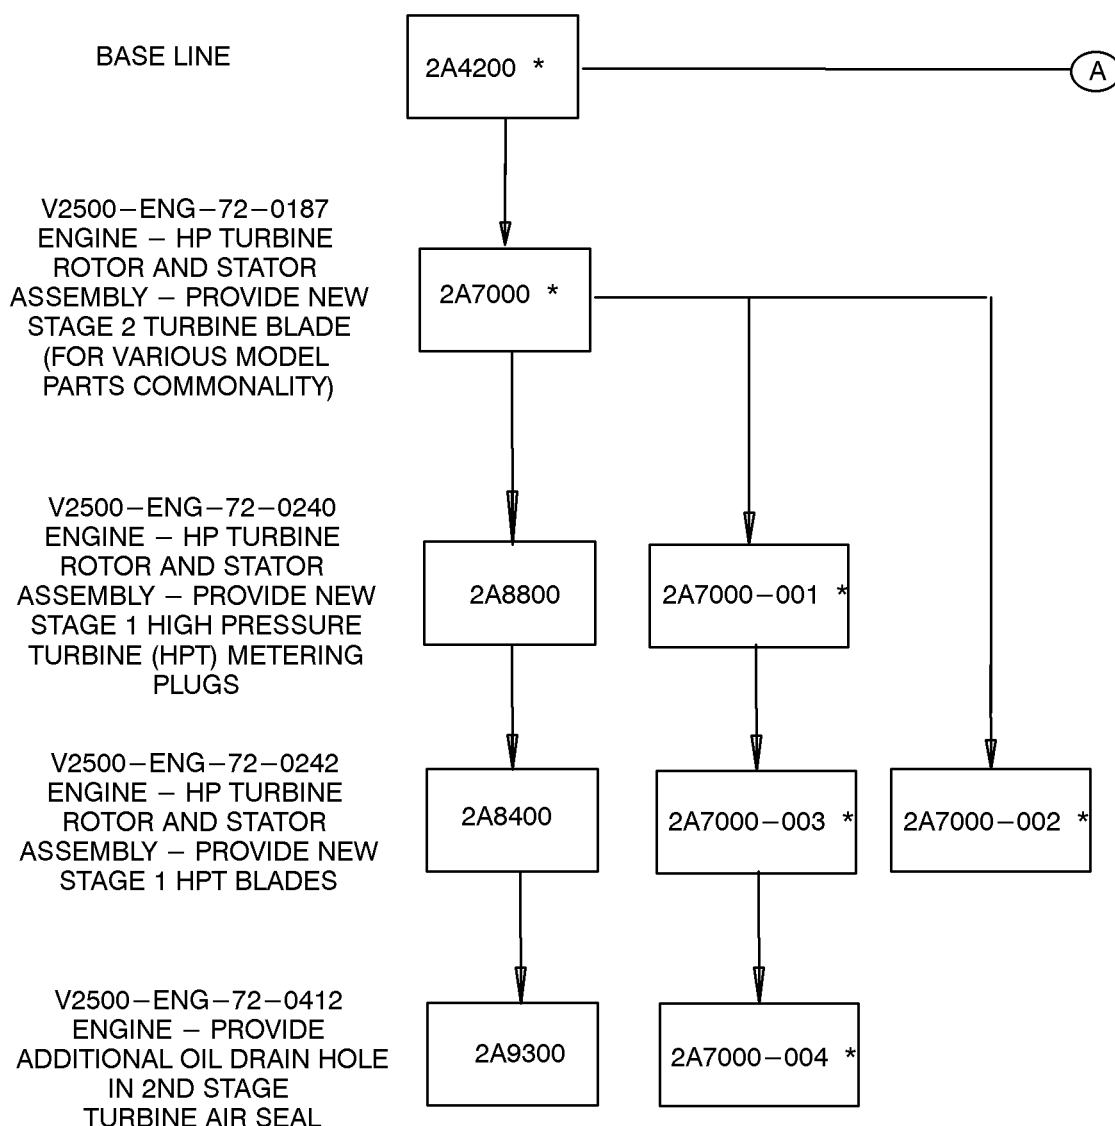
BASE LINE

2A4200 *

A

V2500–ENG–72–0187
ENGINE – HP TURBINE
ROTOR AND STATOR
ASSEMBLY – PROVIDE NEW
STAGE 2 TURBINE BLADE
(FOR VARIOUS MODEL
PARTS COMMONALITY)

2A7000 *

V2500–ENG–72–0240
ENGINE – HP TURBINE
ROTOR AND STATOR
ASSEMBLY – PROVIDE NEW
STAGE 1 HIGH PRESSURE
TURBINE (HPT) METERING
PLUGS

2A8800

2A7000–001 *

V2500–ENG–72–0242
ENGINE – HP TURBINE
ROTOR AND STATOR
ASSEMBLY – PROVIDE NEW
STAGE 1 HPT BLADES

2A8400

2A7000–003 *

2A7000–002 *

V2500–ENG–72–0412
ENGINE – PROVIDE
ADDITIONAL OIL DRAIN HOLE
IN 2ND STAGE
TURBINE AIR SEAL

2A9300

2A7000–004 *